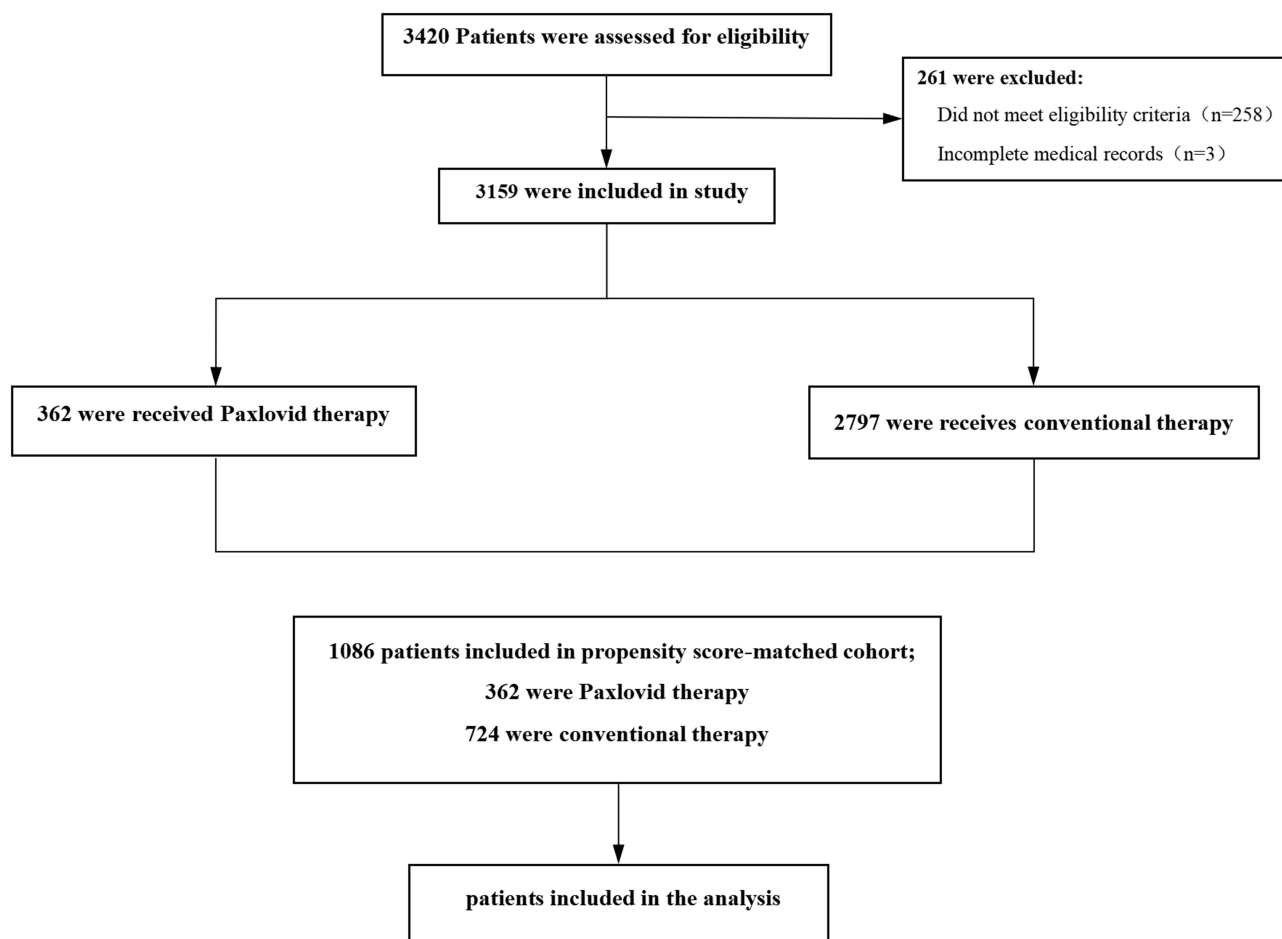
3420 Patients were assessed for eligibility

261 were excluded:

Did not meet eligibility criteria（n=258）

Incomplete medical records（n=3）

3159 were included in study

362 were received Paxlovid therapy

2797 were receives conventional therapy

1086 patients included in propensity score-matched cohort;

362 were Paxlovid therapy

724 were conventional therapy

patients included in the analysis